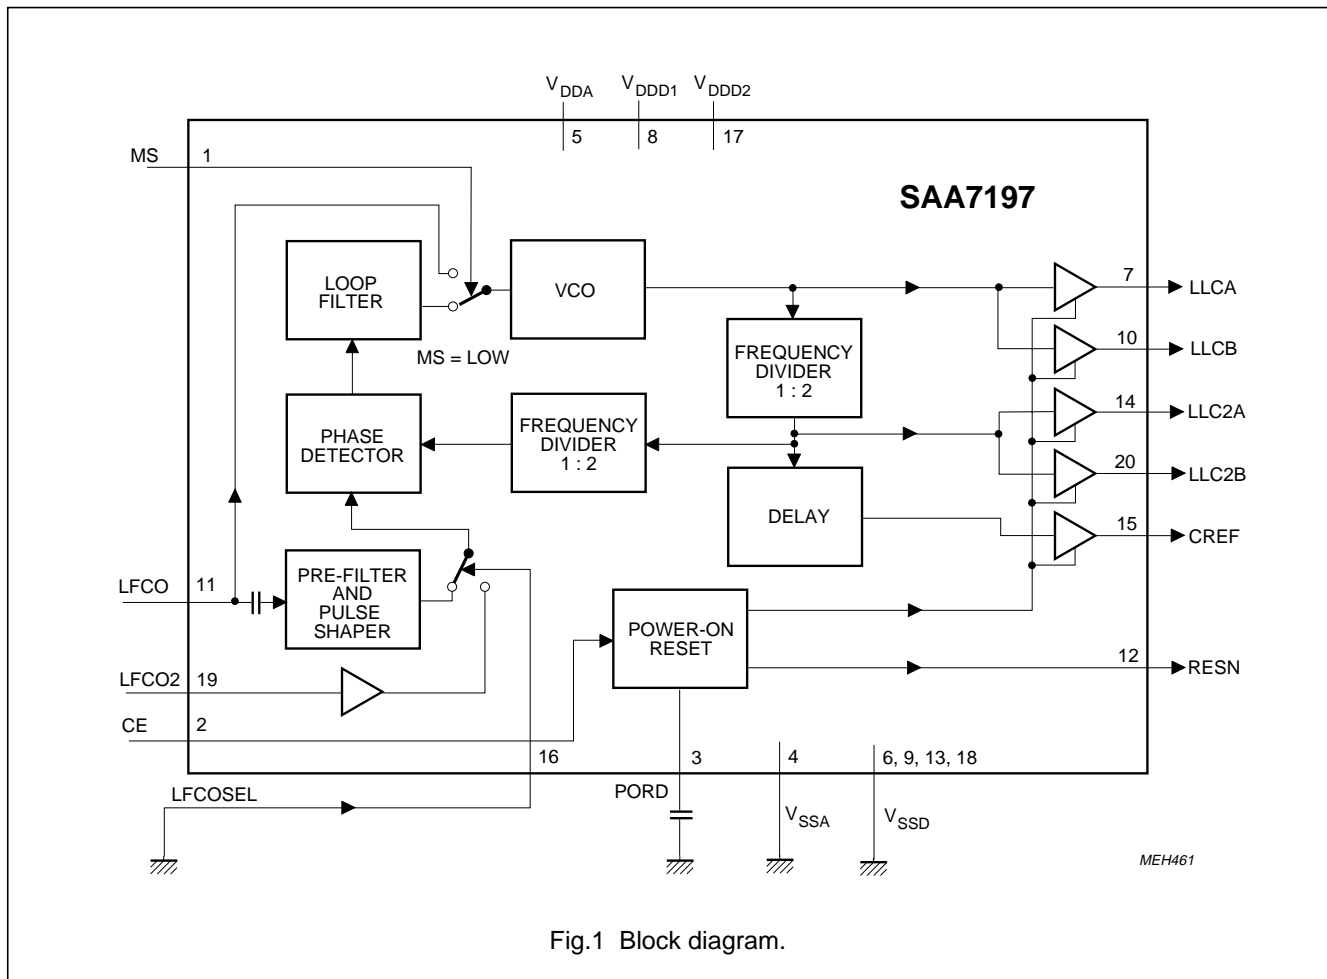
$V_{DDA}$ $V_{DDD1}$ $V_{DDD2}$
5 8 17

MS 1

SAA7197

LOOP FILTER

VCO

MS = LOW

7 LLCA

10 LLCB

FREQUENCY DIVIDER 1 : 2

14 LLC2A

PHASE DETECTOR

FREQUENCY DIVIDER 1 : 2

20 LLC2B

DELAY

15 CREF

LFCO 11

PRE-FILTER AND PULSE SHAPER

POWER-ON RESET

12 RESN

LFCO2 19

CE 2

16

3

4

6, 9, 13, 18

LFCOSEL

PORD

$V_{SSA}$

$V_{SSD}$

MEH461

Fig.1 Block diagram.